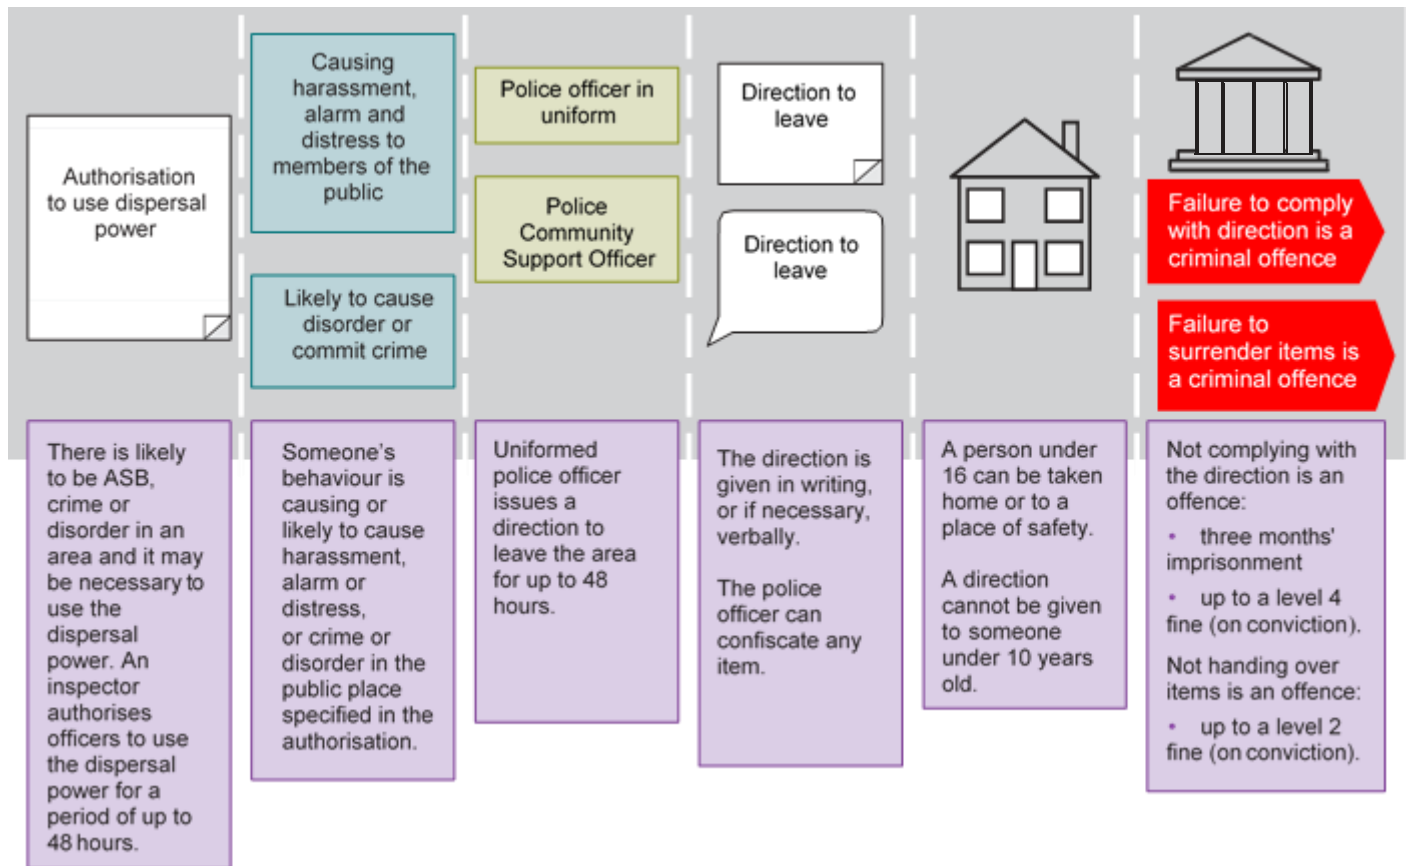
Authorisation to use dispersal power

Causing harassment, alarm and distress to members of the public

Likely to cause disorder or commit crime

Police officer in uniform

Police Community Support Officer

Direction to leave

Direction to leave

Failure to comply with direction is a criminal offence

Failure to surrender items is a criminal offence

There is likely to be ASB, crime or disorder in an area and it may be necessary to use the dispersal power. An inspector authorises officers to use the dispersal power for a period of up to 48 hours.

Someone's behaviour is causing or likely to cause harassment, alarm or distress, or crime or disorder in the public place specified in the authorisation.

Uniformed police officer issues a direction to leave the area for up to 48 hours.

The direction is given in writing, or if necessary, verbally.

The police officer can confiscate any item.

A person under 16 can be taken home or to a place of safety.

A direction cannot be given to someone under 10 years old.

Not complying with the direction is an offence:

• three months' imprisonment

• up to a level 4 fine (on conviction).

Not handing over items is an offence:

• up to a level 2 fine (on conviction).